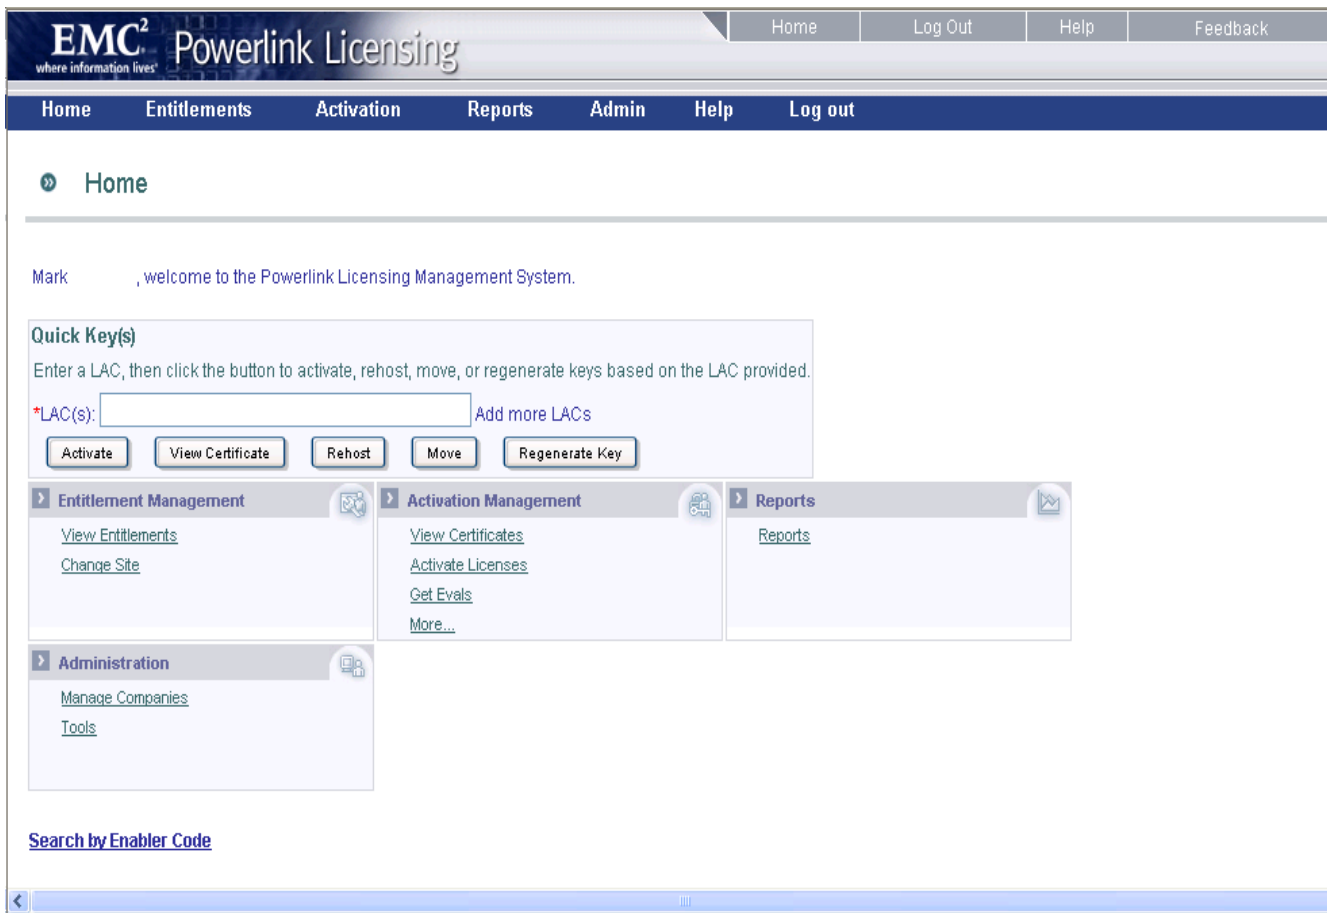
EMC$^2$ where information lives Powerlink Licensing

Home | Log Out | Help | Feedback

Home Entitlements Activation Reports Admin Help Log out

Home

Mark , welcome to the Powerlink Licensing Management System.

Quick Key(s)

Enter a LAC, then click the button to activate, rehost, move, or regenerate keys based on the LAC provided.

*LAC(s): Add more LACs

Activate View Certificate Rehost Move Regenerate Key

Entitlement Management
View Entitlements
Change Site

Activation Management
View Certificates
Activate Licenses
Get Evals
More...

Reports
Reports

Administration
Manage Companies
Tools

Search by Enabler Code